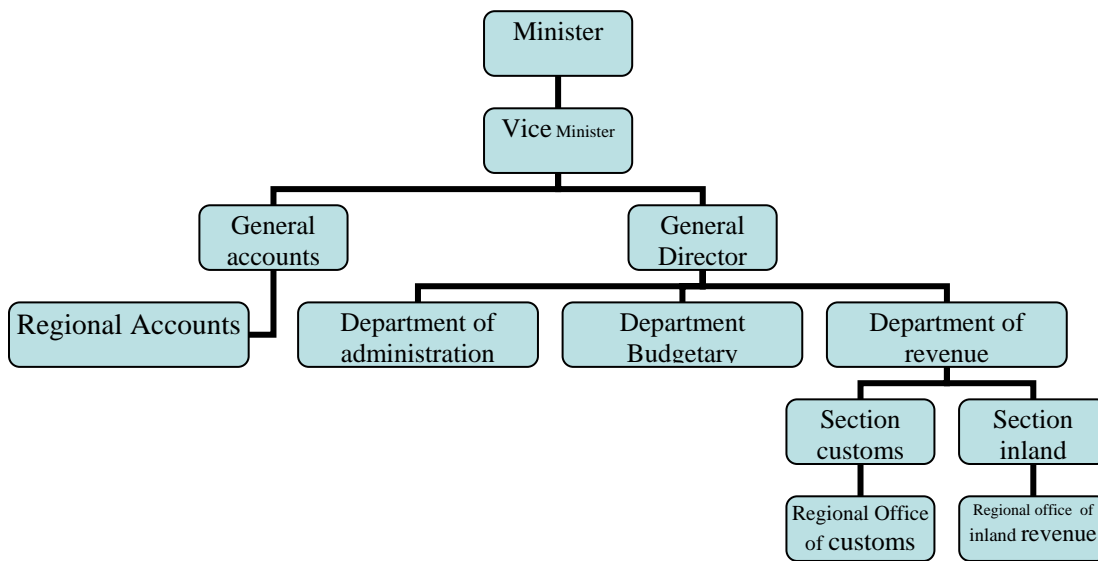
Minister

Vice Minister

General accounts

General Director

Regional Accounts

Department of administration

Department Budgetary

Department of revenue

Section customs

Section inland

Regional Office of customs

Regional office of inland revenue